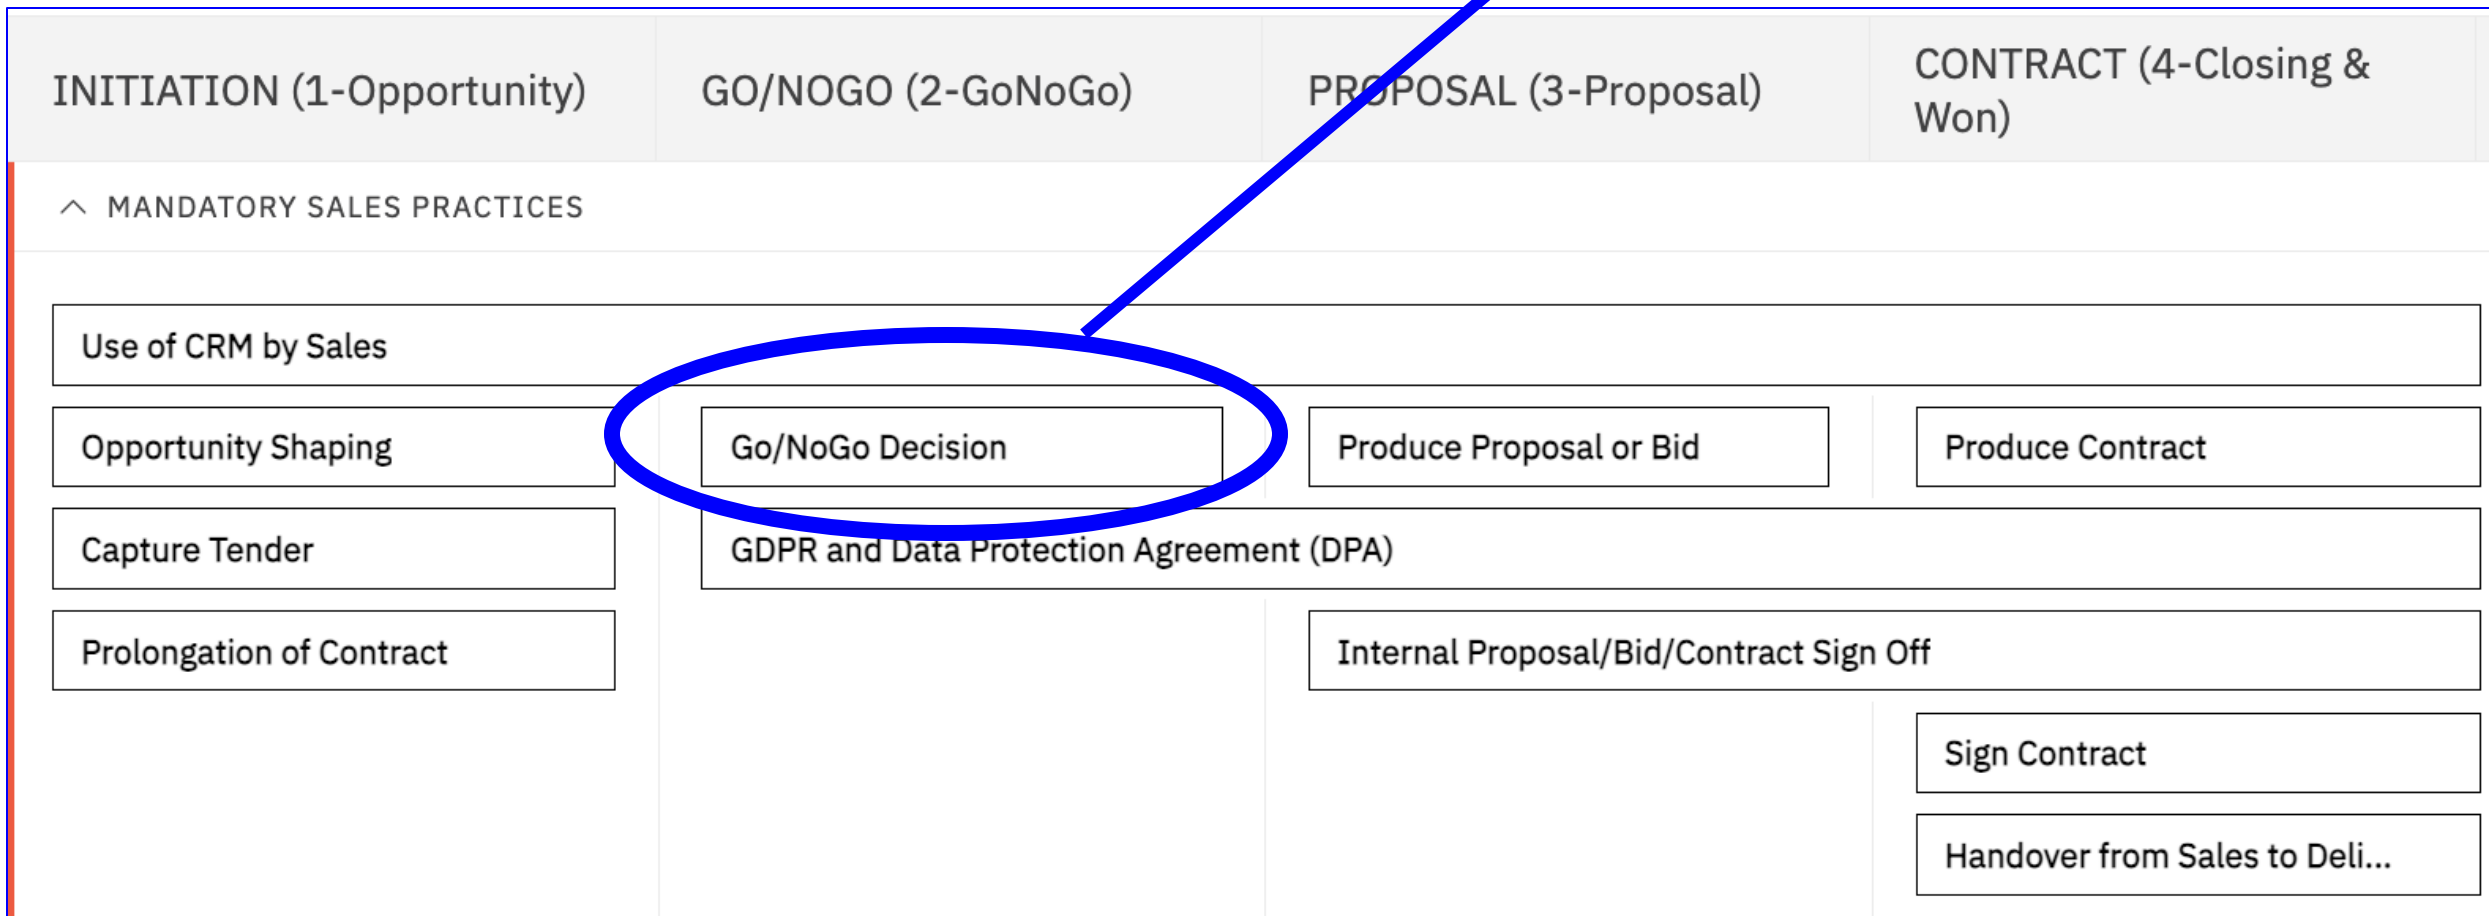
| INITIATION (1-Opportunity) | GO/NOGO (2-GoNoGo) | PROPOSAL (3-Proposal) | CONTRACT (4-Closing & Won) |
|---|---|---|---|

MANDATORY SALES PRACTICES

Use of CRM by Sales

Opportunity Shaping

Go/NoGo Decision

Produce Proposal or Bid

Produce Contract

Capture Tender

GDPR and Data Protection Agreement (DPA)

Prolongation of Contract

Internal Proposal/Bid/Contract Sign Off

Sign Contract

Handover from Sales to Deli...